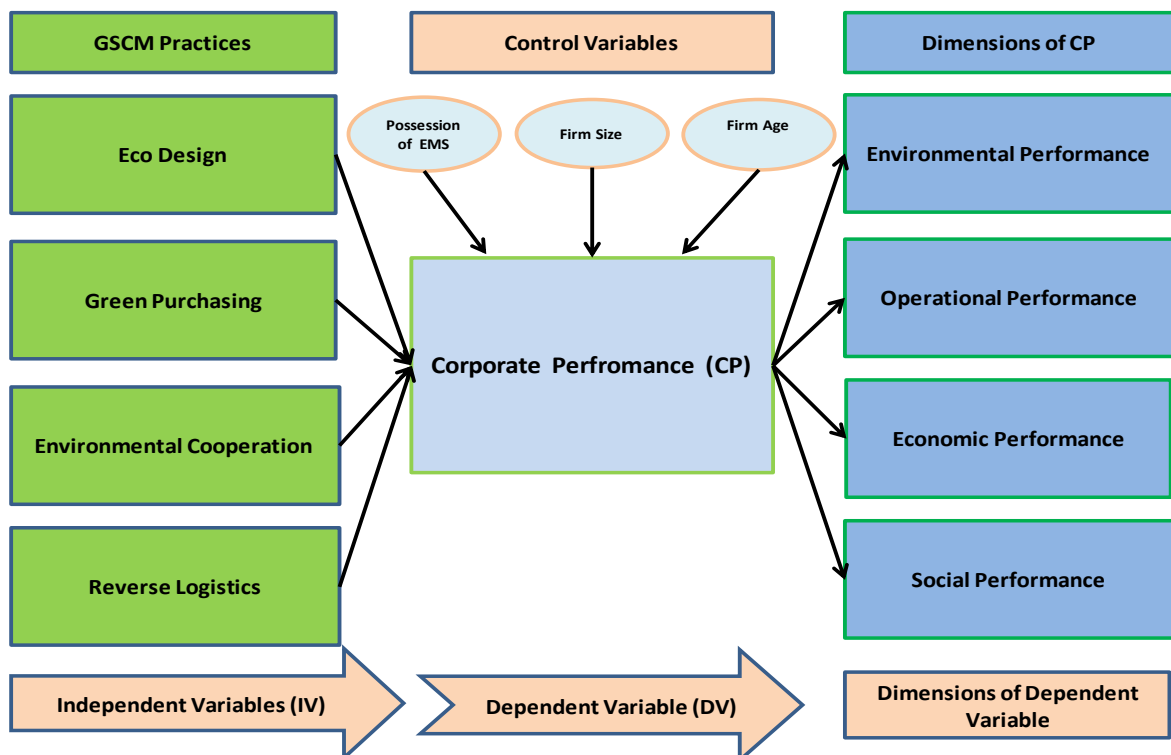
GSCM Practices

Control Variables

Dimensions of CP

Eco Design

Possession of EMS

Firm Size

Firm Age

Environmental Performance

Green Purchasing

Operational Performance

Corporate Perfromance (CP)

Environmental Cooperation

Economic Performance

Reverse Logistics

Social Performance

Independent Variables (IV)

Dependent Variable (DV)

Dimensions of Dependent Variable